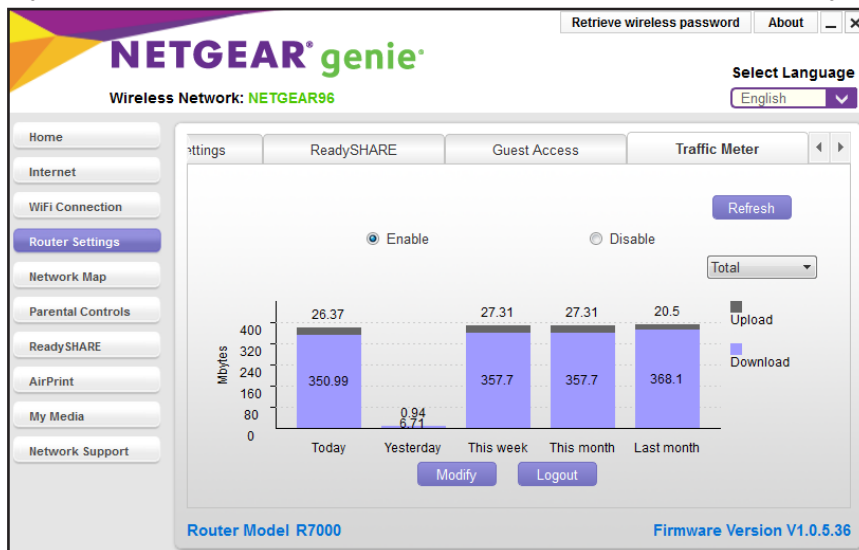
Retrieve wireless password About _ ×

NETGEAR® genie®

Wireless Network: NETGEAR96

Select Language

English

Home

Internet

WiFi Connection

Router Settings

Network Map

Parental Controls

ReadySHARE

AirPrint

My Media

Network Support

ettings | ReadySHARE | Guest Access | Traffic Meter

Refresh

Enable Disable

Total

Mbytes

400
320
240
160
80
0

26.37
350.99
Today

0.94
6.71
Yesterday

27.31
357.7
This week

27.31
357.7
This month

20.5
368.1
Last month

Upload

Download

Modify Logout

Router Model R7000

Firmware Version V1.0.5.36